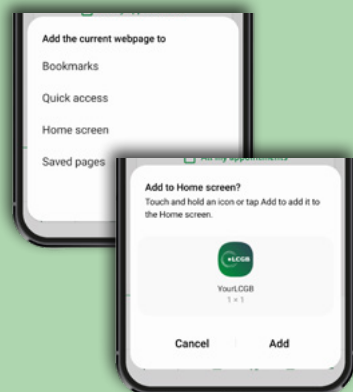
Add the current webpage to

Bookmarks

Quick access

Home screen

Saved pages

All my appointments

Add to Home screen?

Touch and hold an icon or tap Add to add it to the Home screen.

LCGB

YourLCGB

1 × 1

Cancel

Add